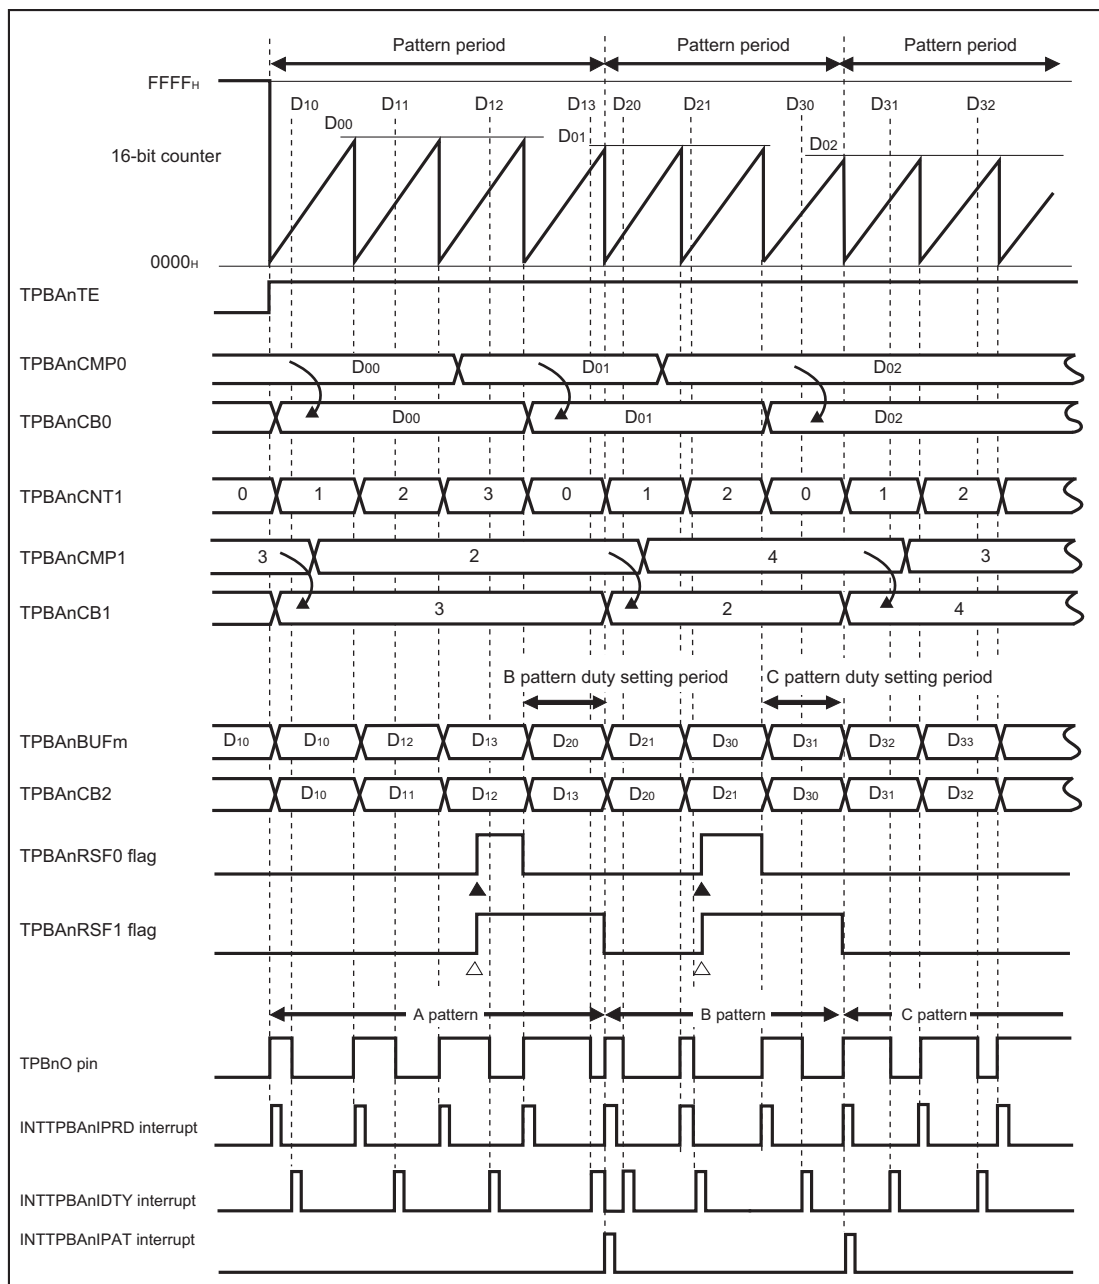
Pattern period
Pattern period
Pattern period

FFFF$_H$
16-bit counter
0000$_H$

$D_{10}$ $D_{11}$ $D_{12}$ $D_{13}$ $D_{20}$ $D_{21}$ $D_{30}$ $D_{31}$ $D_{32}$
$D_{00}$ $D_{01}$ $D_{02}$

TPBAnTE

TPBAnCMP0
$D_{00}$ $D_{01}$ $D_{02}$

TPBAnCB0
$D_{00}$ $D_{01}$ $D_{02}$

TPBAnCNT1
0 1 2 3 0 1 2 0 1 2

TPBAnCMP1
3 2 4 3

TPBAnCB1
3 2 4

B pattern duty setting period
C pattern duty setting period

TPBAnBUFm
$D_{10}$ $D_{10}$ $D_{12}$ $D_{13}$ $D_{20}$ $D_{21}$ $D_{30}$ $D_{31}$ $D_{32}$ $D_{33}$

TPBAnCB2
$D_{10}$ $D_{11}$ $D_{12}$ $D_{13}$ $D_{20}$ $D_{21}$ $D_{30}$ $D_{31}$ $D_{32}$

TPBAnRSF0 flag

TPBAnRSF1 flag

A pattern
B pattern
C pattern

TPBnO pin

INTTPBAnIPRD interrupt

INTTPBAnIDTY interrupt

INTTPBAnIPAT interrupt